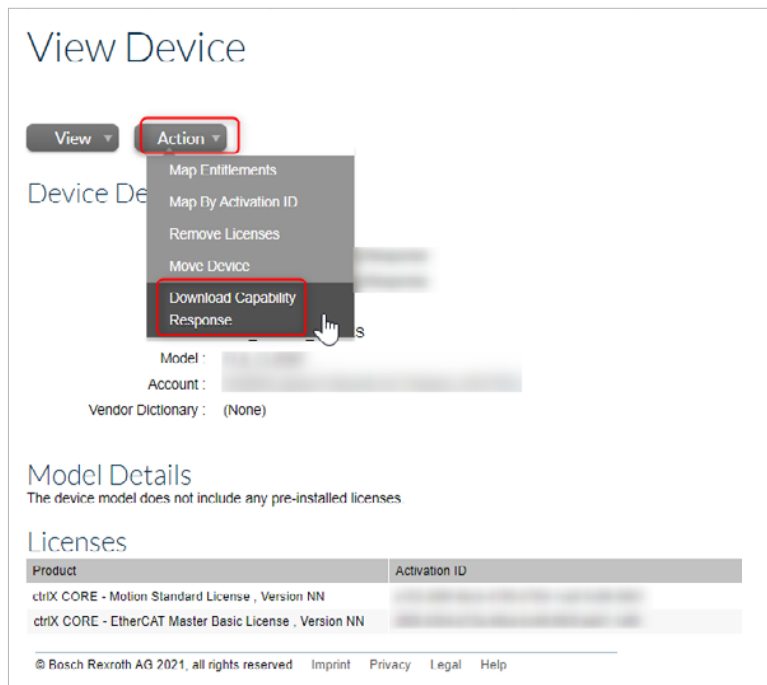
View Device

View ▾ Action ▾

Map Entitlements
Map By Activation ID
Remove Licenses
Move Device
Download Capability Response

Device De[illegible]

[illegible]s

Model : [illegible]
Account : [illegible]
Vendor Dictionary : (None)

Model Details
The device model does not include any pre-installed licenses

Licenses

| Product | Activation ID |
|---|---|
| ctrlX CORE - Motion Standard License , Version NN | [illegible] |
| ctrlX CORE - EtherCAT Master Basic License , Version NN | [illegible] |

© Bosch Rexroth AG 2021, all rights reserved Imprint Privacy Legal Help